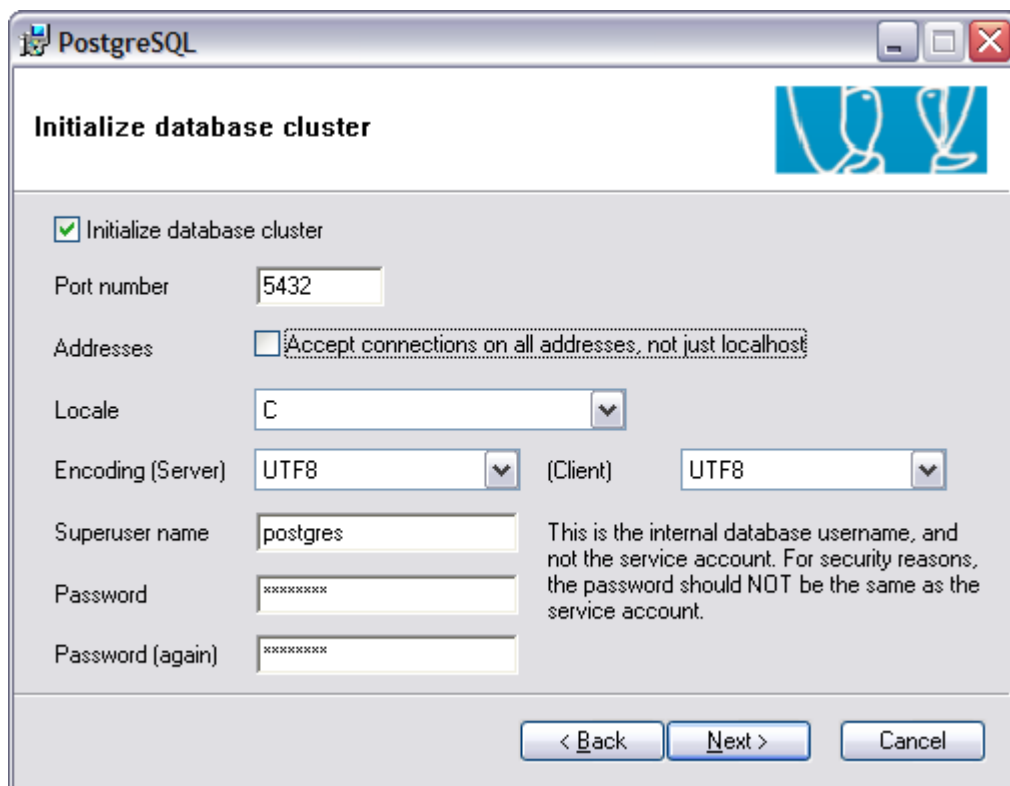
PostgreSQL

Initialize database cluster

Initialize database cluster

Port number 5432

Addresses Accept connections on all addresses, not just localhost

Locale C

Encoding (Server) UTF8 (Client) UTF8

Superuser name postgres

Password ********

Password (again) ********

This is the internal database username, and not the service account. For security reasons, the password should NOT be the same as the service account.

< Back Next > Cancel